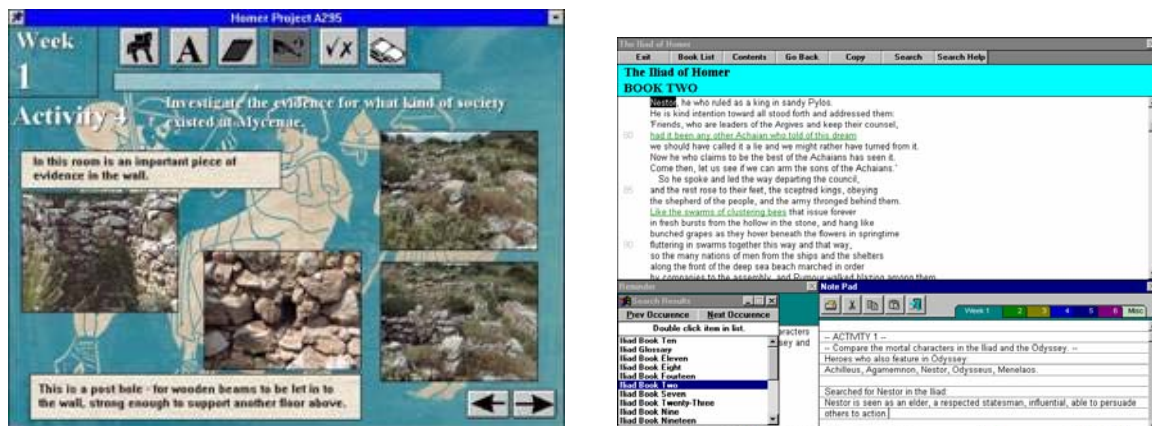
Homer Project A295

Week 1

Activity 4

Investigate the evidence for what kind of society existed at Mycenae.

In this room is an important piece of evidence in the wall.

This is a post hole - for wooden beams to be let in to the wall, strong enough to support another floor above.

The Iliad of Homer

Exit | Book List | Contents | Go Back | Copy | Search | Search Help

The Iliad of Homer
BOOK TWO

Nestor, he who ruled as a king in sandy Pylos.
He is kind intention toward all stood forth and addressed them:
'Friends, who are leaders of the Argives and keep their counsel,
80 had it been any other Achaian who told of this dream
we should have called it a lie and we might rather have turned from it.
Now he who claims to be the best of the Achaians has seen it.
Come then, let us see if we can arm the sons of the Achaians.'
So he spoke and led the way departing the council,
85 and the rest rose to their feet, the sceptred kings, obeying
the shepherd of the people, and the army thronged behind them.
Like the swarms of clustering bees that issue forever
in fresh bursts from the hollow in the stone, and hang like
bunched grapes as they hover beneath the flowers in springtime
90 fluttering in swarms together this way and that way,
so the many nations of men from the ships and the shelters
along the front of the deep sea beach marched in order
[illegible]

Reminder

Search Results

Prev Occurence | Next Occurence

Double click item in list.

Iliad Book Ten
Iliad Glossary
Iliad Book Eleven
Iliad Book Eight
Iliad Book Fourteen
Iliad Book Two
Iliad Book Seven
Iliad Book Twenty-Three
Iliad Book Nine
Iliad Book Nineteen

aracters
ssey and

Note Pad

Week 1 | 2 | 3 | 4 | 5 | 6 | Misc

-- ACTIVITY 1 --
-- Compare the mortal characters in the Iliad and the Odyssey. --
Heroes who also feature in Odyssey:
Achilleus, Agamemnon, Nestor, Odysseus, Menelaos.

Searched for Nestor in the Iliad:
Nestor is seen as an elder, a respected statesman, influential, able to persuade others to action.